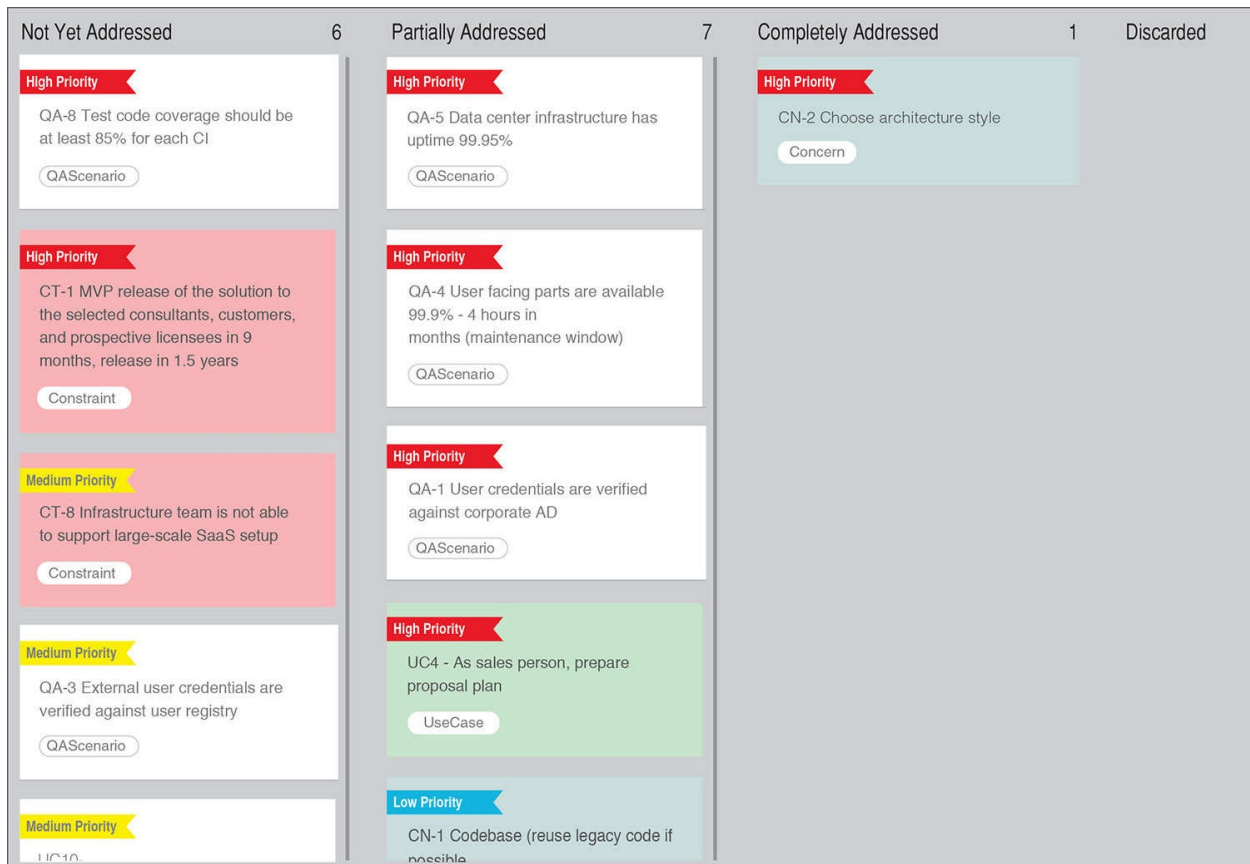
Not Yet Addressed 6

High Priority
QA-8 Test code coverage should be at least 85% for each CI
QAScenario

High Priority
CT-1 MVP release of the solution to the selected consultants, customers, and prospective licensees in 9 months, release in 1.5 years
Constraint

Medium Priority
CT-8 Infrastructure team is not able to support large-scale SaaS setup
Constraint

Medium Priority
QA-3 External user credentials are verified against user registry
QAScenario

Medium Priority
UC10-

Partially Addressed 7

High Priority
QA-5 Data center infrastructure has uptime 99.95%
QAScenario

High Priority
QA-4 User facing parts are available 99.9% - 4 hours in months (maintenance window)
QAScenario

High Priority
QA-1 User credentials are verified against corporate AD
QAScenario

High Priority
UC4 - As sales person, prepare proposal plan
UseCase

Low Priority
CN-1 Codebase (reuse legacy code if possible

Completely Addressed 1

High Priority
CN-2 Choose architecture style
Concern

Discarded